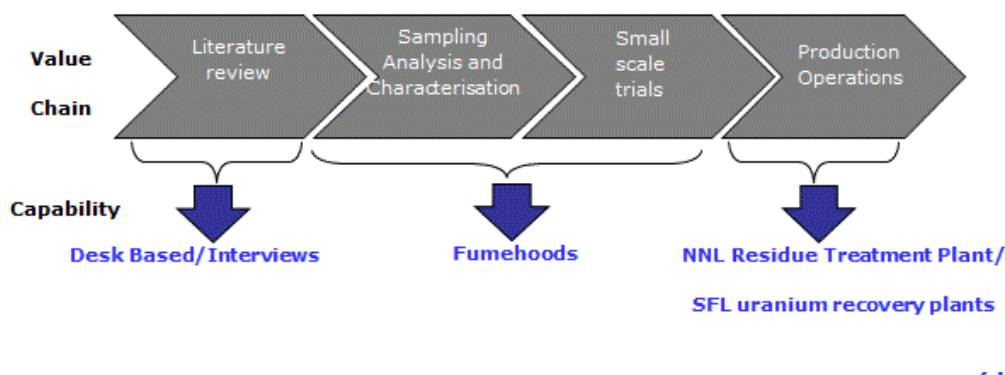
Value Chain

Literature review

Sampling Analysis and Characterisation

Small scale trials

Production Operations

Capability

Desk Based/Interviews

Fumehoods

NNL Residue Treatment Plant/ SFL uranium recovery plants